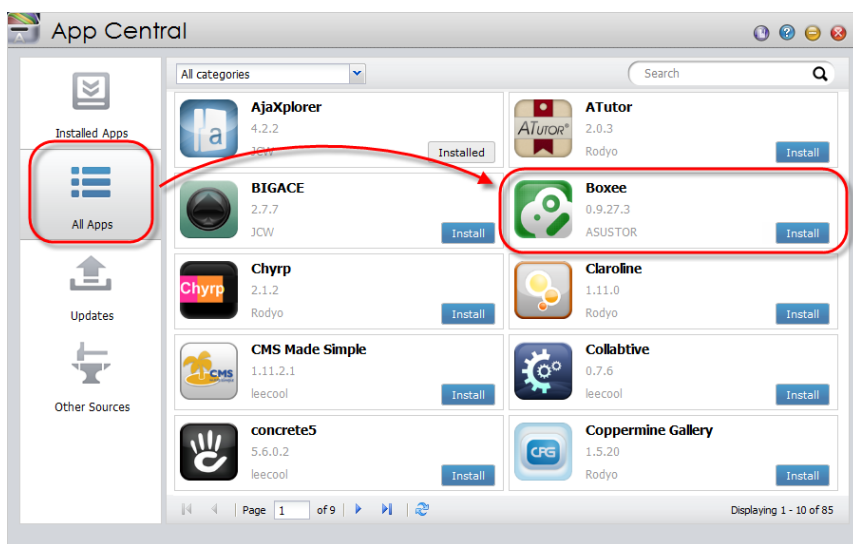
App Central

Installed Apps

All Apps

Updates

Other Sources

All categories

Search

AjaXplorer
4.2.2
JCW
Installed

ATutor
2.0.3
Rodyo
Install

BIGACE
2.7.7
JCW
Install

Boxee
0.9.27.3
ASUSTOR
Install

Chyrp
2.1.2
Rodyo
Install

Claroline
1.11.0
Rodyo
Install

CMS Made Simple
1.11.2.1
leecool
Install

Collabtive
0.7.6
leecool
Install

concrete5
5.6.0.2
leecool
Install

Coppermine Gallery
1.5.20
Rodyo
Install

Page 1 of 9

Displaying 1 - 10 of 85